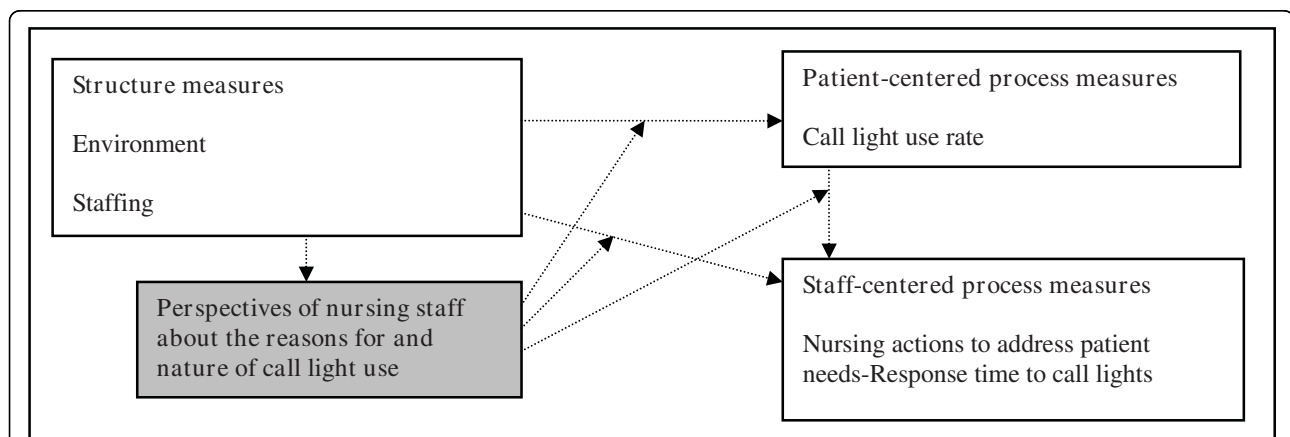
Structure measures

Environment

Staffing

Patient-centered process measures

Call light use rate

Perspectives of nursing staff about the reasons for and nature of call light use

Staff-centered process measures

Nursing actions to address patient needs-Response time to call lights